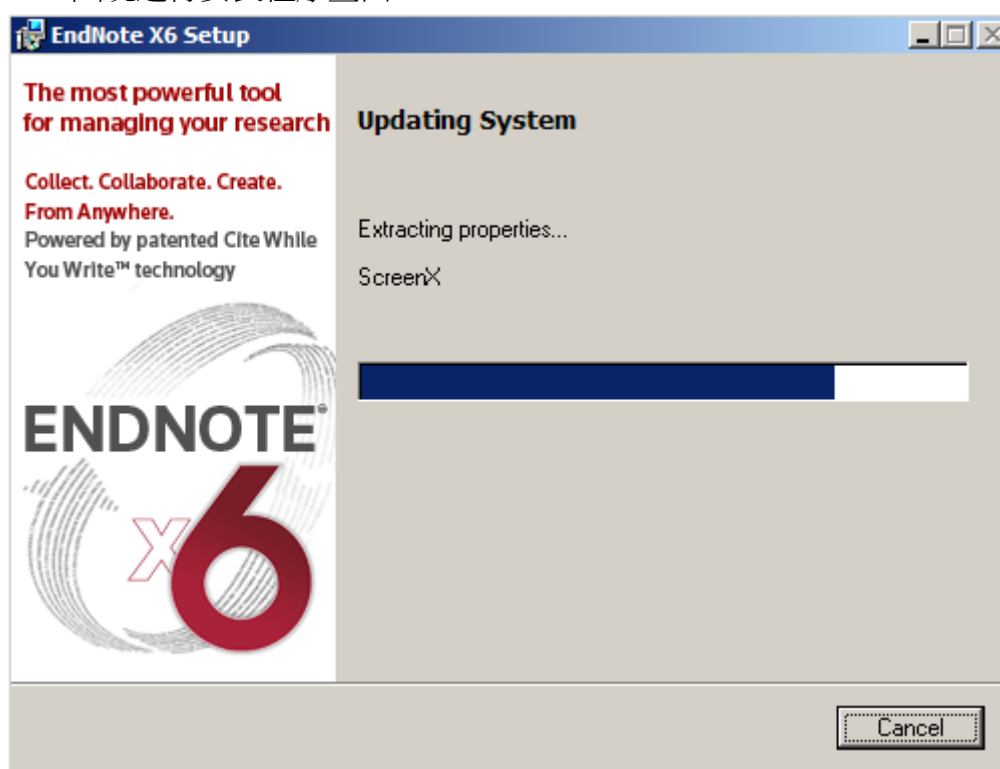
EndNote X6 Setup

The most powerful tool for managing your research

Collect. Collaborate. Create. From Anywhere.
Powered by patented Cite While You Write™ technology

ENDNOTE®
x6

Updating System

Extracting properties...

ScreenX

Cancel